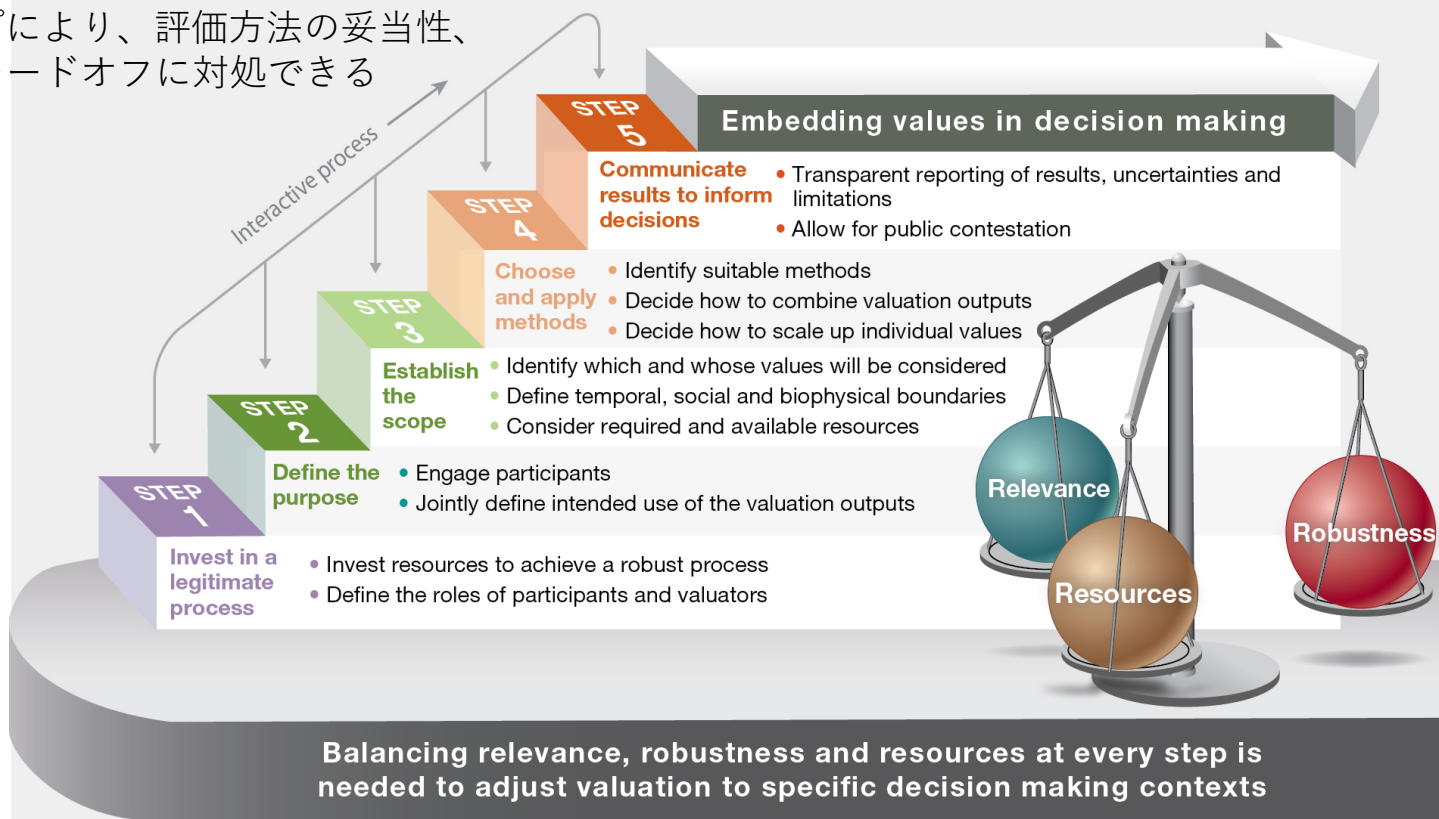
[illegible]により、評価方法の妥当性、
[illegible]ードオフに対処できる

Interactive process

STEP 5
Embedding values in decision making

Communicate results to inform decisions
• Transparent reporting of results, uncertainties and limitations
• Allow for public contestation

STEP 4
Choose and apply methods
• Identify suitable methods
• Decide how to combine valuation outputs
• Decide how to scale up individual values

STEP 3
Establish the scope
• Identify which and whose values will be considered
• Define temporal, social and biophysical boundaries
• Consider required and available resources

STEP 2
Define the purpose
• Engage participants
• Jointly define intended use of the valuation outputs

STEP 1
Invest in a legitimate process
• Invest resources to achieve a robust process
• Define the roles of participants and valuators

Relevance
Resources
Robustness

Balancing relevance, robustness and resources at every step is needed to adjust valuation to specific decision making contexts